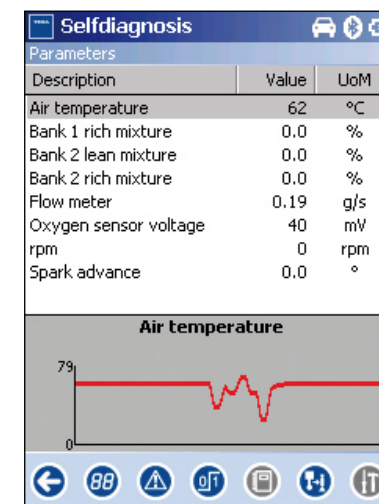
Selfdiagnosis

Parameters

| Description | Value | UoM |
|---|---|---|
| Air temperature | 62 | °C |
| Bank 1 rich mixture | 0.0 | % |
| Bank 2 lean mixture | 0.0 | % |
| Bank 2 rich mixture | 0.0 | % |
| Flow meter | 0.19 | g/s |
| Oxygen sensor voltage | 40 | mV |
| rpm | 0 | rpm |
| Spark advance | 0.0 | ° |

Air temperature

79

0

88